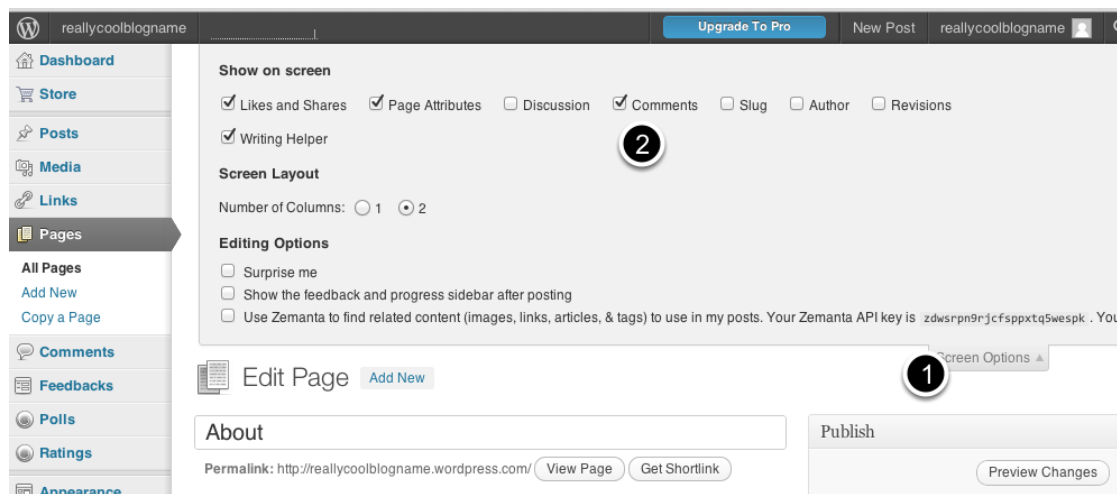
reallycoolblogname Upgrade To Pro New Post reallycoolblogname

Dashboard
Store
Posts
Media
Links
Pages
All Pages
Add New
Copy a Page
Comments
Feedbacks
Polls
Ratings
Appearance

Show on screen

Likes and Shares Page Attributes Discussion Comments Slug Author Revisions

Writing Helper

2

Screen Layout

Number of Columns: 1 2

Editing Options

Surprise me

Show the feedback and progress sidebar after posting

Use Zemanta to find related content (images, links, articles, & tags) to use in my posts. Your Zemanta API key is zdwsrpn9rjcfsppxtq5wespk . You

Screen Options

1

Edit Page Add New

About

Permalink: http://reallycoolblogname.wordpress.com/ View Page Get Shortlink

Publish

Preview Changes